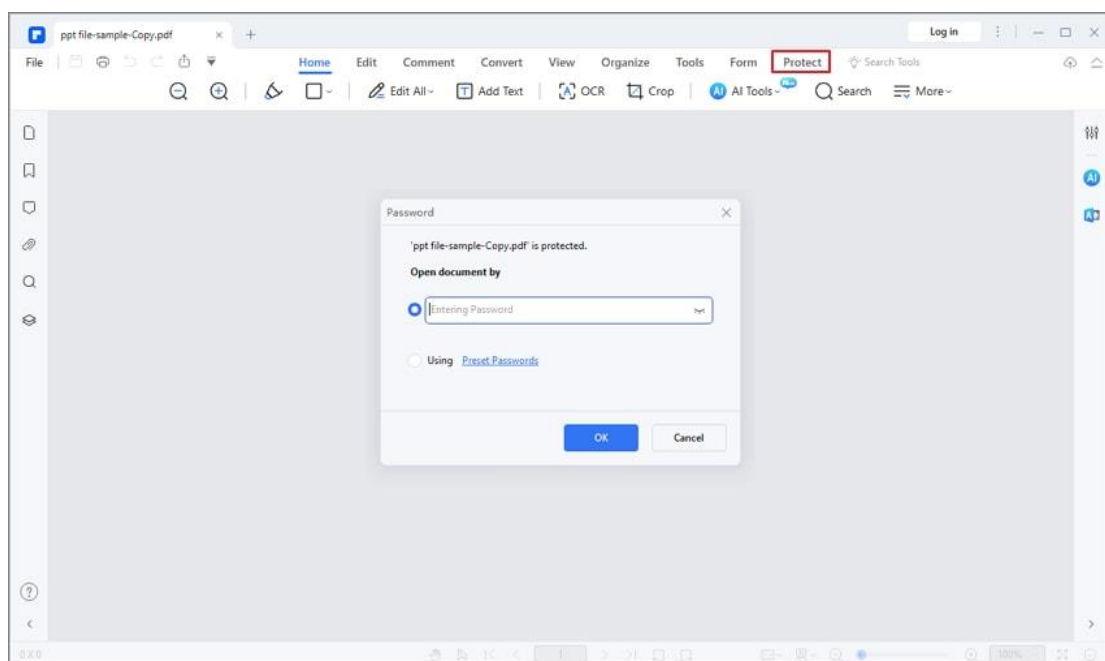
ppt file-sample-Copy.pdf × +

Log in

File Home Edit Comment Convert View Organize Tools Form Protect Search Tools

Edit All Add Text OCR Crop AI Tools Search More

Password ×

'ppt file-sample-Copy.pdf' is protected.

Open document by

Entering Password

Using Preset Passwords

OK Cancel

0 X 0

1

100%